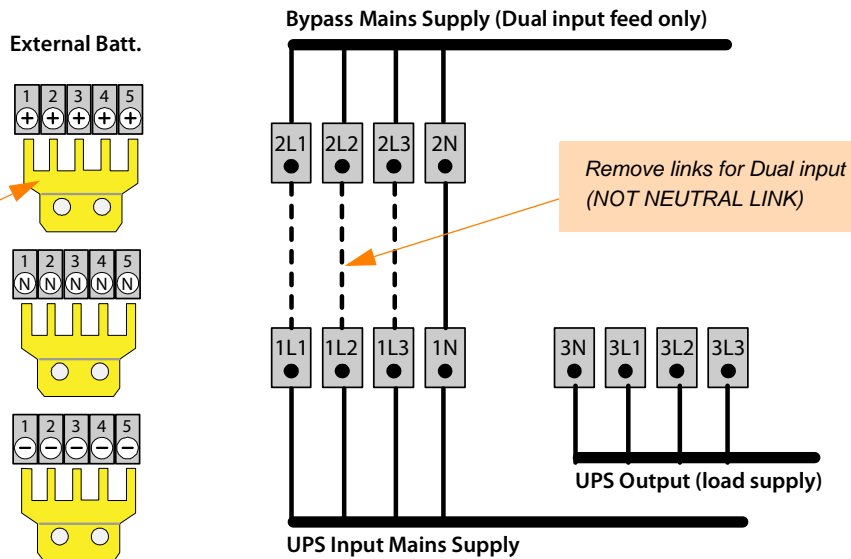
External Batt.

1 2 3 4 5
+ + + + +

1 2 3 4 5
N N N N N

1 2 3 4 5
− − − − −

Bypass Mains Supply (Dual input feed only)

2L1 2L2 2L3 2N

Remove links for Dual input (NOT NEUTRAL LINK)

1L1 1L2 1L3 1N

3N 3L1 3L2 3L3

UPS Output (load supply)

UPS Input Mains Supply